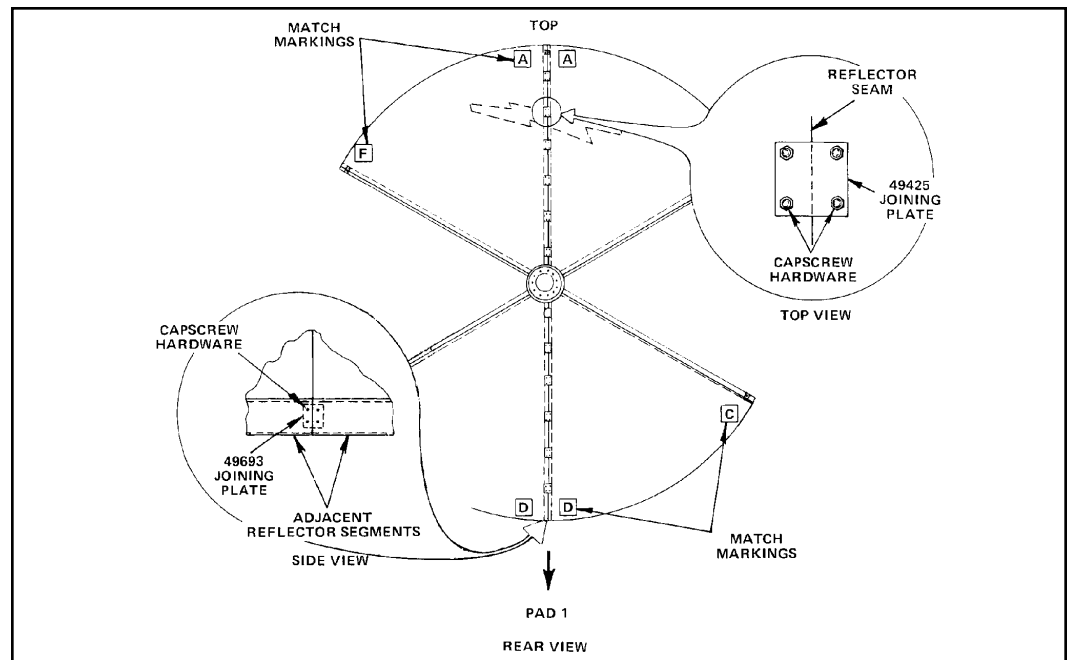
MATCH MARKINGS

TOP

A

A

F

REFLECTOR SEAM

49425 JOINING PLATE

CAPSCREW HARDWARE

TOP VIEW

CAPSCREW HARDWARE

49693 JOINING PLATE

ADJACENT REFLECTOR SEGMENTS

SIDE VIEW

C

D

D

MATCH MARKINGS

PAD 1

REAR VIEW